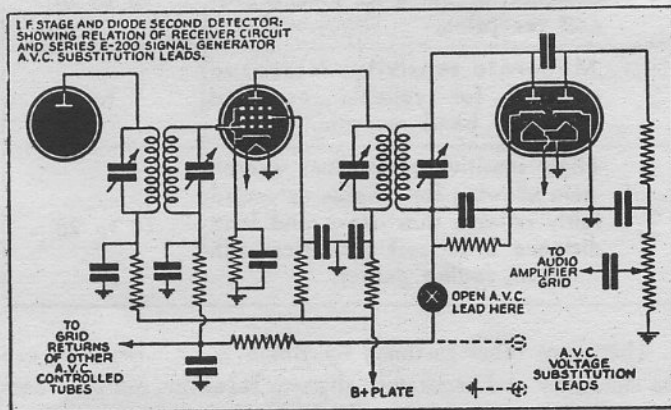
I F STAGE AND DIODE SECOND DETECTOR: SHOWING RELATION OF RECEIVER CIRCUIT AND SERIES E-200 SIGNAL GENERATOR A.V.C. SUBSTITUTION LEADS.

TO AUDIO AMPLIFIER GRID

OPEN A.V.C. LEAD HERE

TO GRID RETURNS OF OTHER A.V.C. CONTROLLED TUBES

B+ PLATE

A.V.C. VOLTAGE SUBSTITUTION LEADS